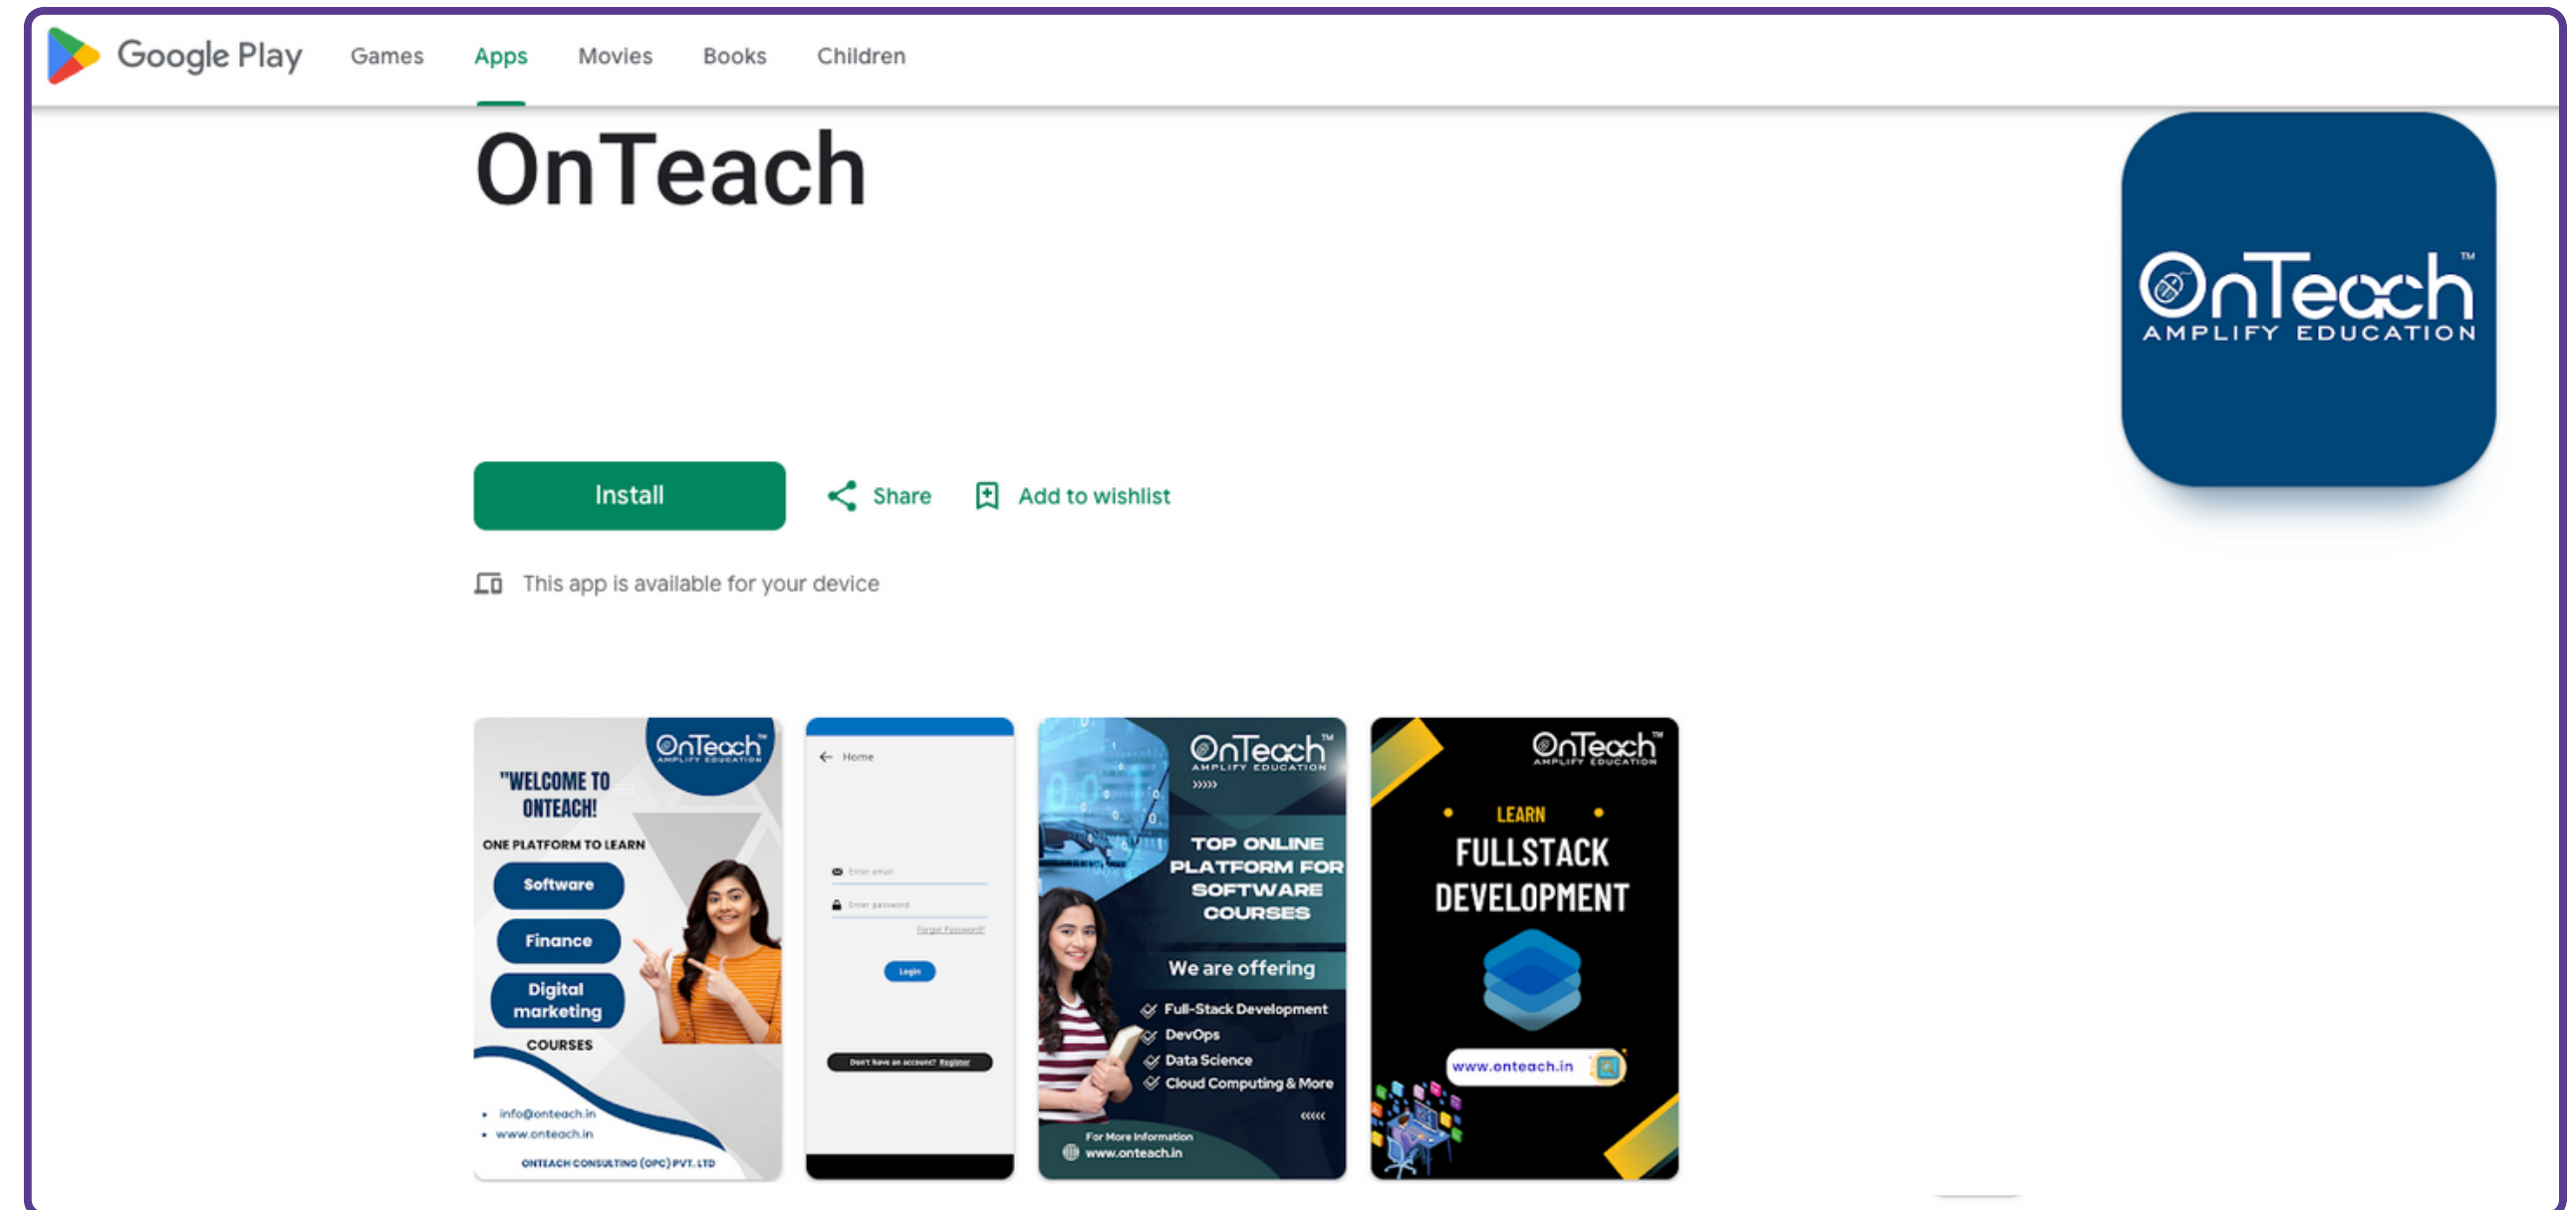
Google Play Games Apps Movies Books Children

OnTeach

OnTeach™
AMPLIFY EDUCATION

Install
Share
Add to wishlist

This app is available for your device

OnTeach™
AMPLIFY EDUCATION
"WELCOME TO ONTEACH!
ONE PLATFORM TO LEARN
Software
Finance
Digital marketing
COURSES
• info@onteach.in
• www.onteach.in
ONTEACH CONSULTING (OPC) PVT. LTD

← Home
Enter email
Enter password
Forgot Password?
Login
Don't have an account? Register

OnTeach™
AMPLIFY EDUCATION
»»»
TOP ONLINE PLATFORM FOR SOFTWARE COURSES
We are offering
Full-Stack Development
DevOps
Data Science
Cloud Computing & More
«««
For More Information
www.onteach.in

OnTeach™
AMPLIFY EDUCATION
LEARN
FULLSTACK DEVELOPMENT
www.onteach.in